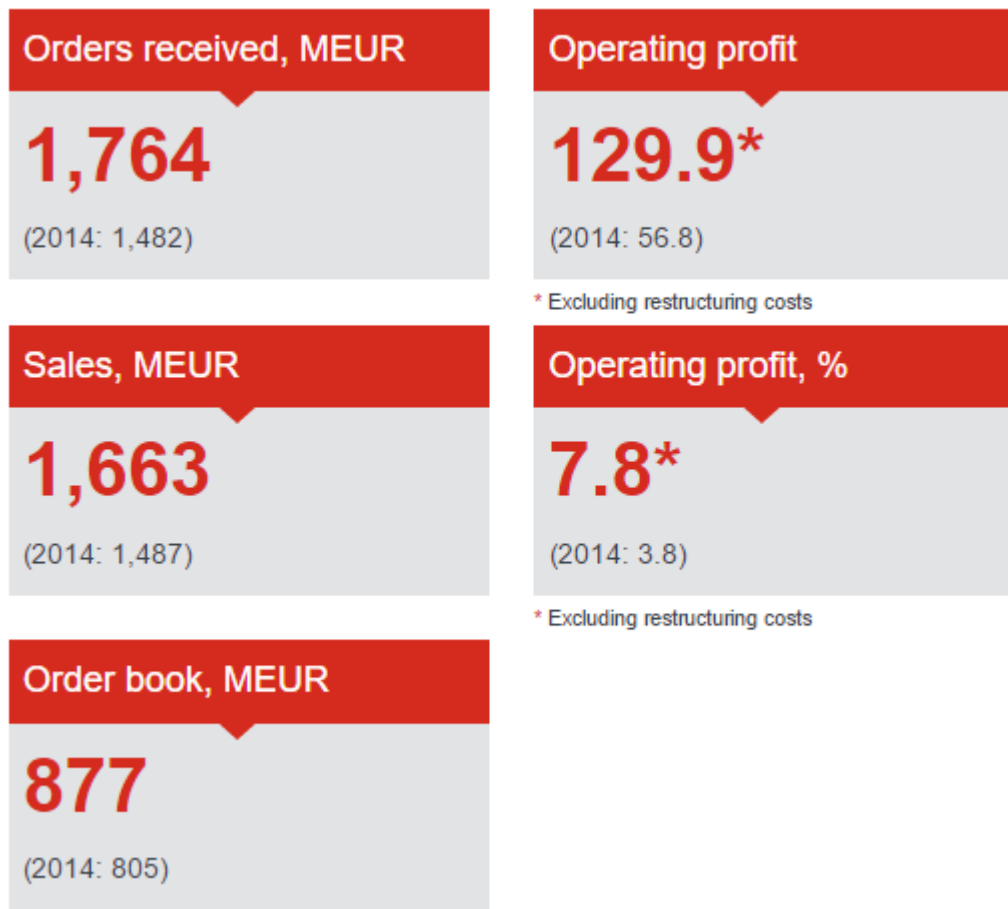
Orders received, MEUR

1,764

(2014: 1,482)

Operating profit

129.9*

(2014: 56.8)

* Excluding restructuring costs

Sales, MEUR

1,663

(2014: 1,487)

Operating profit, %

7.8*

(2014: 3.8)

* Excluding restructuring costs

Order book, MEUR

877

(2014: 805)